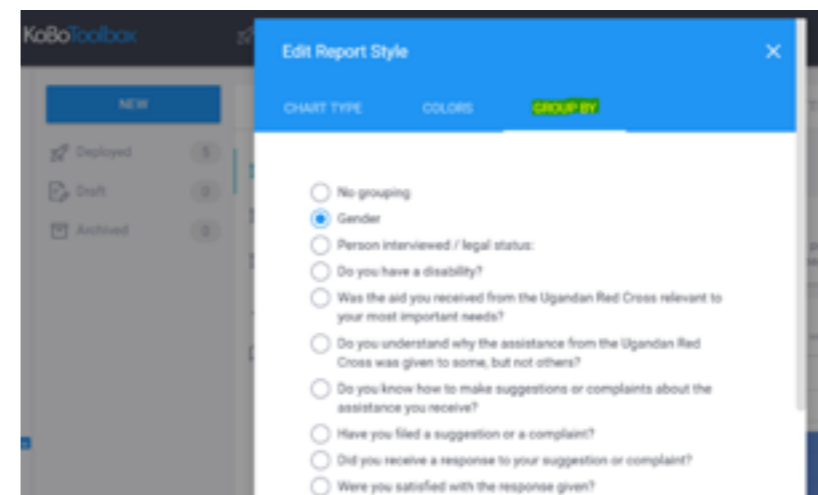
KoBoToolbox

NEW

Deployed 5

Draft 0

Archived 0

Edit Report Style

×

CHART TYPE COLORS GROUP BY

No grouping

Gender

Person interviewed / legal status:

Do you have a disability?

Was the aid you received from the Ugandan Red Cross relevant to your most important needs?

Do you understand why the assistance from the Ugandan Red Cross was given to some, but not others?

Do you know how to make suggestions or complaints about the assistance you receive?

Have you filed a suggestion or a complaint?

Did you receive a response to your suggestion or complaint?

Were you satisfied with the response given?